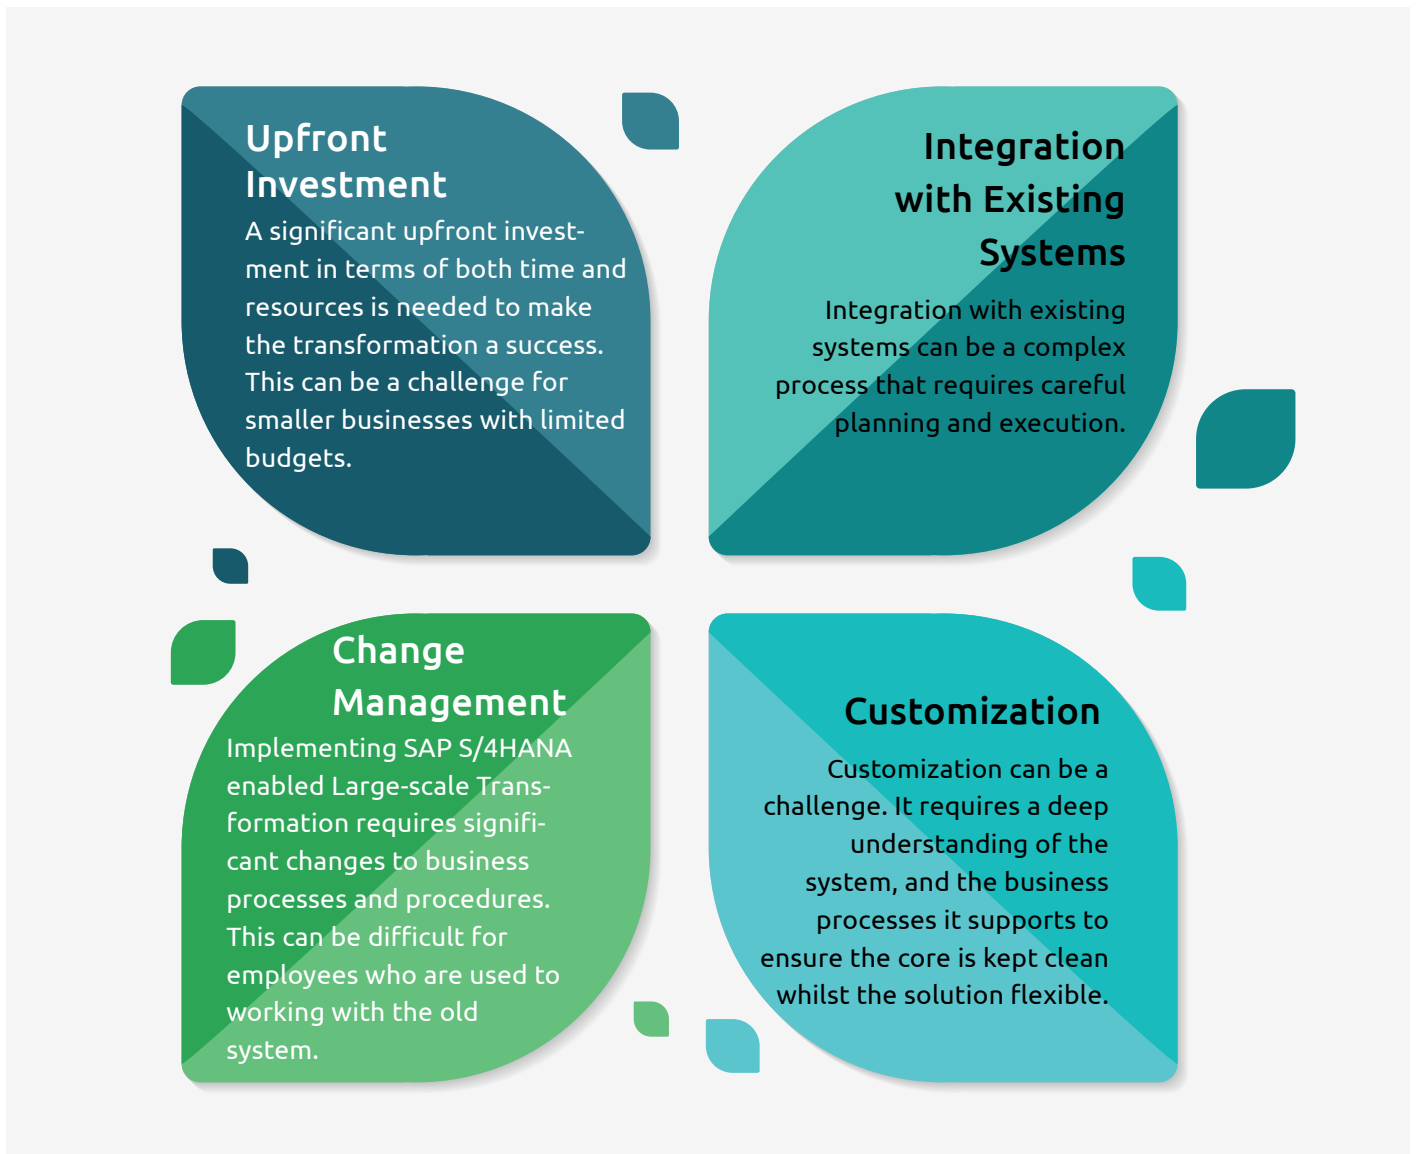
Upfront Investment

A significant upfront investment in terms of both time and resources is needed to make the transformation a success. This can be a challenge for smaller businesses with limited budgets.

Integration with Existing Systems

Integration with existing systems can be a complex process that requires careful planning and execution.

Change Management

Implementing SAP S/4HANA enabled Large-scale Transformation requires significant changes to business processes and procedures. This can be difficult for employees who are used to working with the old system.

Customization

Customization can be a challenge. It requires a deep understanding of the system, and the business processes it supports to ensure the core is kept clean whilst the solution flexible.